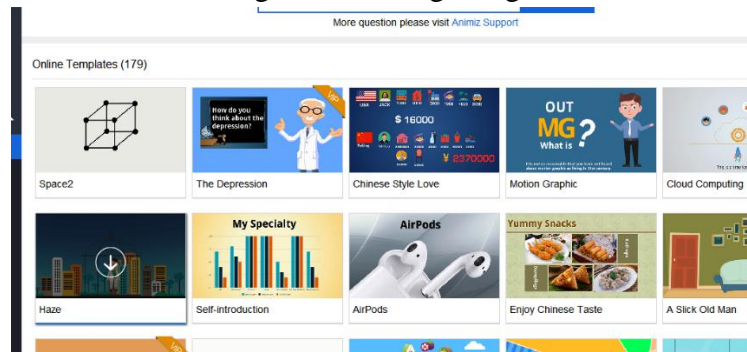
More question please visit Animiz Support

Online Templates (179)

Space2

How do you think about the depression?

VIP

The Depression

$ 16000

¥ 2370000

Chinese Style Love

OUT

MG?

What is

Motion Graphic

Cloud Computing

Haze

My Specialty

Self-introduction

AirPods

AirPods

Yummy Snacks

Enjoy Chinese Taste

A Slick Old Man